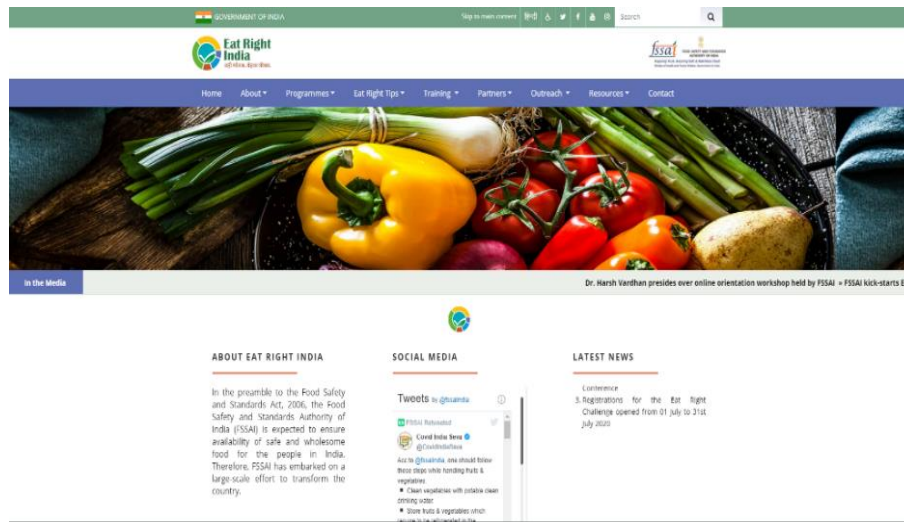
GOVERNMENT OF INDIA

Skip to main content हिन्दी

Search

Eat Right India

fssai

Home About Programmes Eat Right Tips Training Partners Outreach Resources Contact

In the Media

Dr. Harsh Vardhan presides over online orientation workshop held by FSSAI » FSSAI kick-starts E

ABOUT EAT RIGHT INDIA

In the preamble to the Food Safety and Standards Act, 2006, the Food Safety and Standards Authority of India (FSSAI) is expected to ensure availability of safe and wholesome food for the people in India. Therefore, FSSAI has embarked on a large-scale effort to transform the country.

SOCIAL MEDIA

Tweets by @fssaiindia

FSSAI Retweeted

Covid India Seva @CovidIndiaSeva

As to @fssaiindia, one should follow these steps while handling fruits & vegetables

■ Clean vegetables with potable clean drinking water

■ Store fruits & vegetables which require to be refrigerated in the

LATEST NEWS

Conference

3. Registrations for the Eat Right Challenge opened from 01 July to 31st July 2020